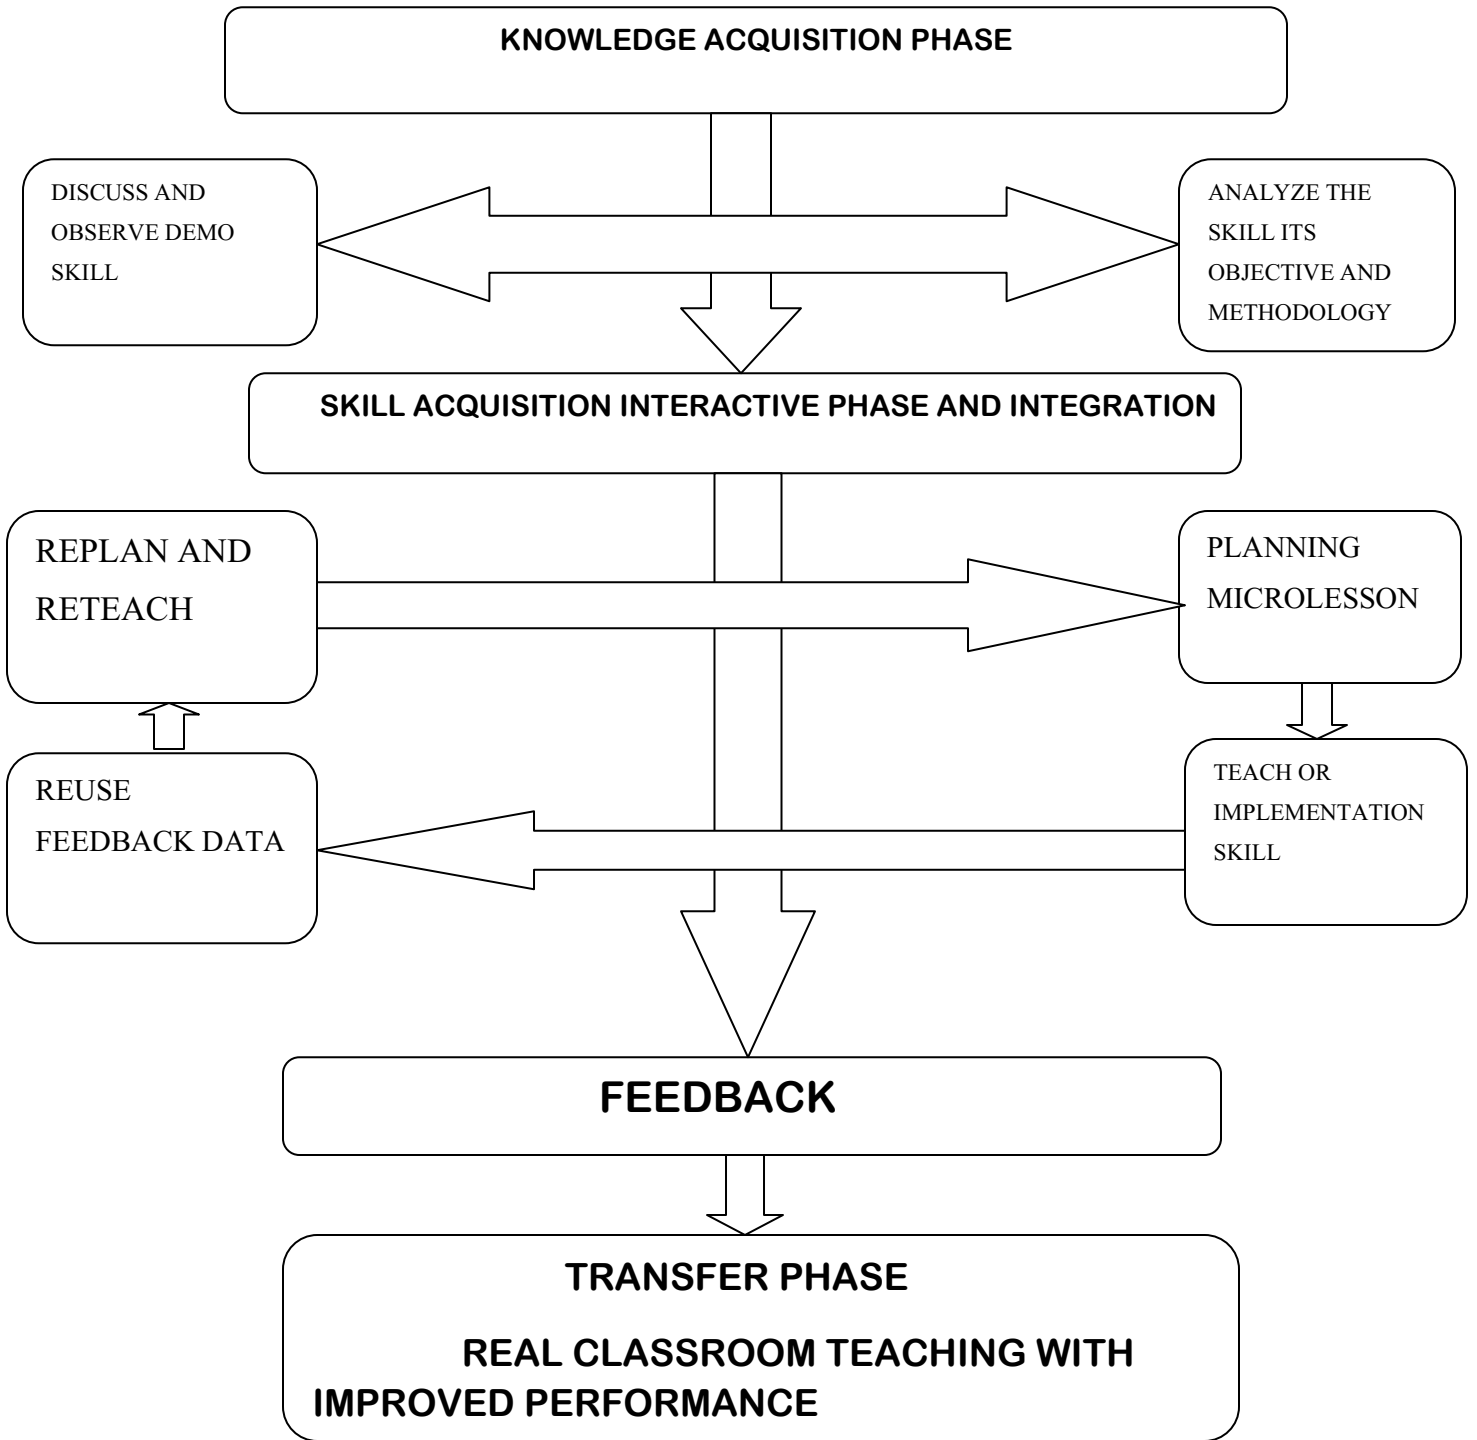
KNOWLEDGE ACQUISITION PHASE

DISCUSS AND OBSERVE DEMO SKILL

ANALYZE THE SKILL ITS OBJECTIVE AND METHODOLOGY

SKILL ACQUISITION INTERACTIVE PHASE AND INTEGRATION

REPLAN AND RETEACH

PLANNING MICROLESSON

REUSE FEEDBACK DATA

TEACH OR IMPLEMENTATION SKILL

FEEDBACK

TRANSFER PHASE

REAL CLASSROOM TEACHING WITH IMPROVED PERFORMANCE